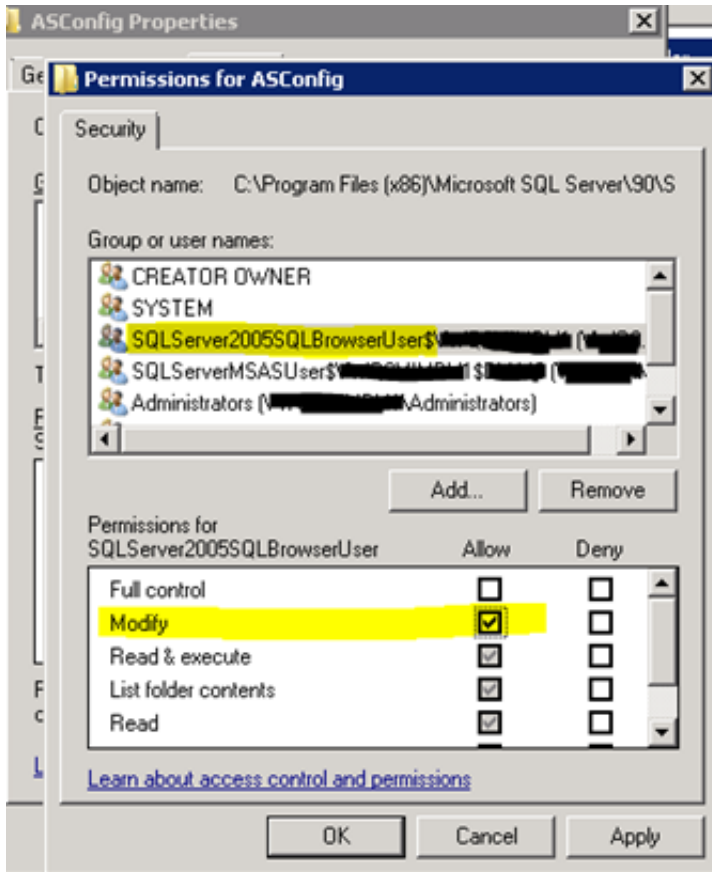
ASConfig Properties

Ge

Permissions for ASConfig

Security

Object name: C:\Program Files (x86)\Microsoft SQL Server\90\S

Group or user names:

CREATOR OWNER
SYSTEM
SQLServer2005SQLBrowserUser$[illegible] ([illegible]
SQLServerMSASUser$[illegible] $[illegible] ([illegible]
Administrators ([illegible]\Administrators)

Add... Remove

Permissions for SQLServer2005SQLBrowserUser | Allow | Deny

| | Allow | Deny |
|---|---|---|
| Full control | ☐ | ☐ |
| Modify | ☑ | ☐ |
| Read & execute | ☑ | ☐ |
| List folder contents | ☑ | ☐ |
| Read | ☑ | ☐ |

Learn about access control and permissions

OK Cancel Apply